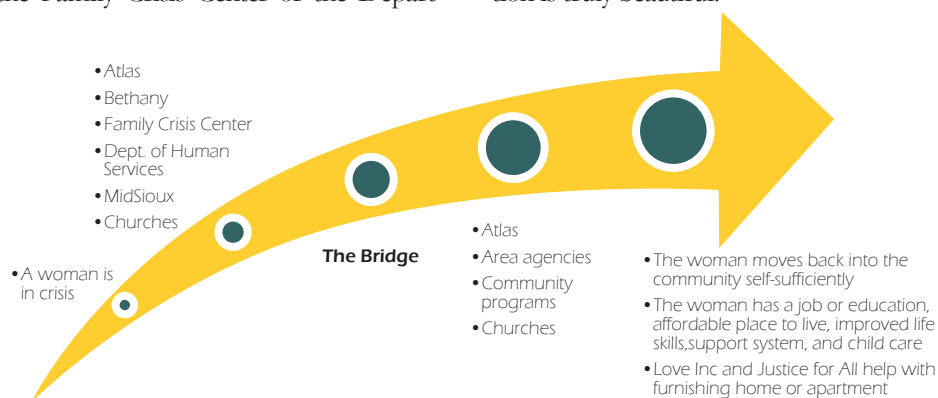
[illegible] Family Crisis Center of the Depart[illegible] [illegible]ded truly beautiful.

• Atlas
• Bethany
• Family Crisis Center
• Dept. of Human Services
• MidSioux
• Churches

• A woman is in crisis

The Bridge

• Atlas
• Area agencies
• Community programs
• Churches

• The woman moves back into the community self-sufficiently
• The woman has a job or education, affordable place to live, improved life skills,support system, and child care
• Love Inc and Justice for All help with furnishing home or apartment